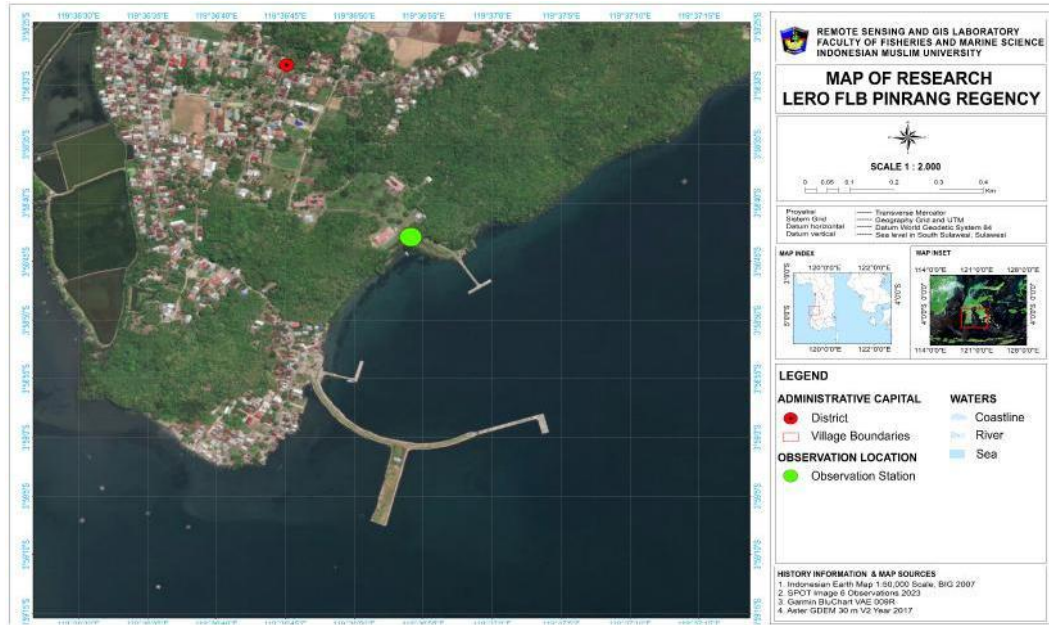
119°36'30"E 119°36'35"E 119°36'40"E 119°36'45"E 119°36'50"E 119°36'55"E 119°37'0"E 119°37'5"E 119°37'10"E 119°37'15"E

REMOTE SENSING AND GIS LABORATORY
FACULTY OF FISHERIES AND MARINE SCIENCE
INDONESIAN MUSLIM UNIVERSITY

MAP OF RESEARCH
LERO FLB PINRANG REGENCY

SCALE 1 : 2.000

0 0.05 0.1 0.2 0.3 0.4 Km

Proyeksi — Transverse Mercator
Sistem Grid — Geography Grid and UTM
Datum horizontal — Datum World Geodetic System 84
Datum vertical — Sea level in South Sulawesi, Sulawesi

MAP INDEX
120°0'0"E 122°0'0"E
120°0'0"E 122°0'0"E

MAP INSET
114°0'0"E 121°0'0"E 128°0'0"E
114°0'0"E 121°0'0"E 128°0'0"E

LEGEND
ADMINISTRATIVE CAPITAL
District
Village Boundaries
OBSERVATION LOCATION
Observation Station

WATERS
Coastline
River
Sea

HISTORY INFORMATION & MAP SOURCES
1. Indonesian Earth Map 1:50,000 Scale, BIG 2007
2. SPOT Image 6 Observations 2023
3. Garmin BluChart VAE 009R
4. Aster GDEM 30 m V2 Year 2017